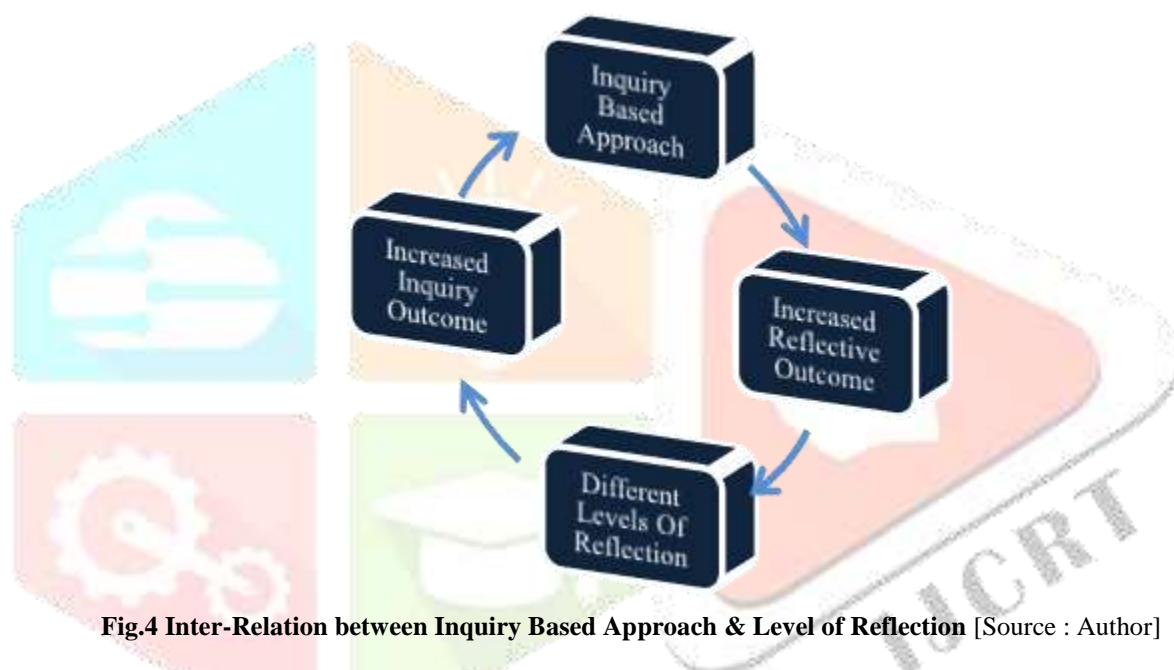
Inquiry Based Approach

Increased Reflective Outcome

Different Levels Of Reflection

Increased Inquiry Outcome

IJCRT

**Fig.4 Inter-Relation between Inquiry Based Approach & Level of Reflection** [Source : Author]